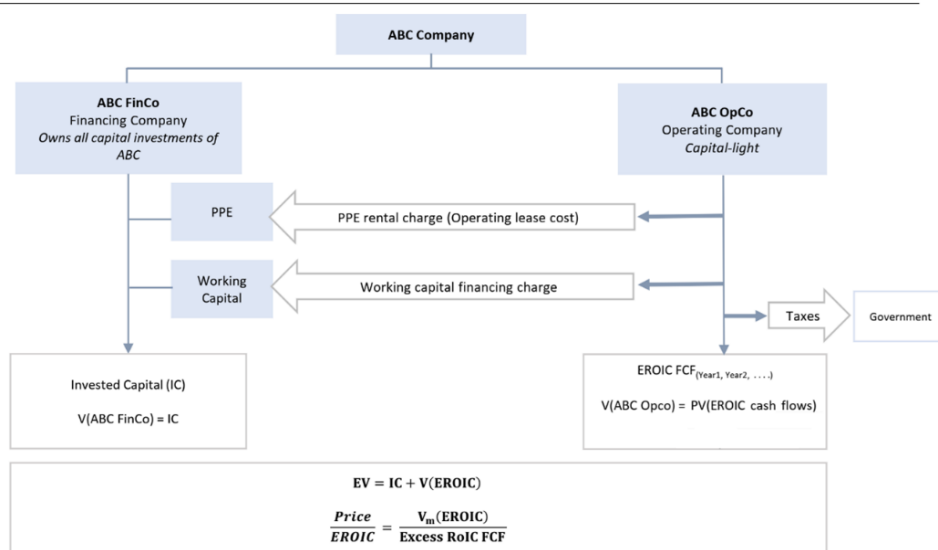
ABC Company

ABC FinCo
Financing Company
*Owns all capital investments of ABC*

ABC OpCo
Operating Company
*Capital-light*

PPE

PPE rental charge (Operating lease cost)

Working Capital

Working capital financing charge

Taxes

Government

Invested Capital (IC)

V(ABC FinCo) = IC

EROIC FCF$_{(Year1,\ Year2,\ \ldots)}$

V(ABC Opco) = PV(EROIC cash flows)

$\mathbf{EV = IC + V(EROIC)}$

$\frac{\boldsymbol{Price}}{\boldsymbol{EROIC}} = \frac{\mathbf{V_m(EROIC)}}{\mathbf{Excess\ RoIC\ FCF}}$